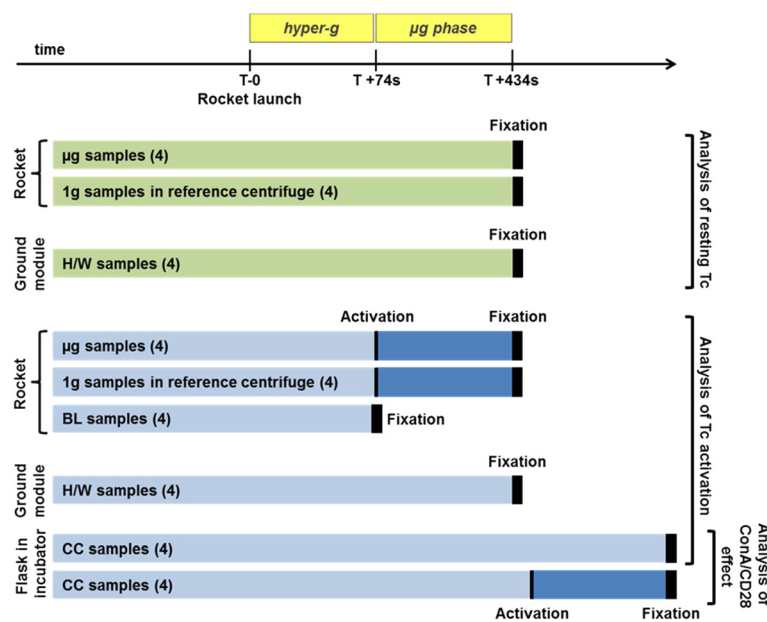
hyper-g
µg phase
time
T-0
Rocket launch
T +74s
T +434s

Fixation
Rocket
µg samples (4)
1g samples in reference centrifuge (4)

Fixation
Ground module
H/W samples (4)

Analysis of resting Tc

Activation
Fixation
Rocket
µg samples (4)
1g samples in reference centrifuge (4)
BL samples (4)
Fixation

Fixation
Ground module
H/W samples (4)

Flask in incubator
CC samples (4)
CC samples (4)
Activation
Fixation

Analysis of Tc activation

Analysis of ConA/CD28 effect